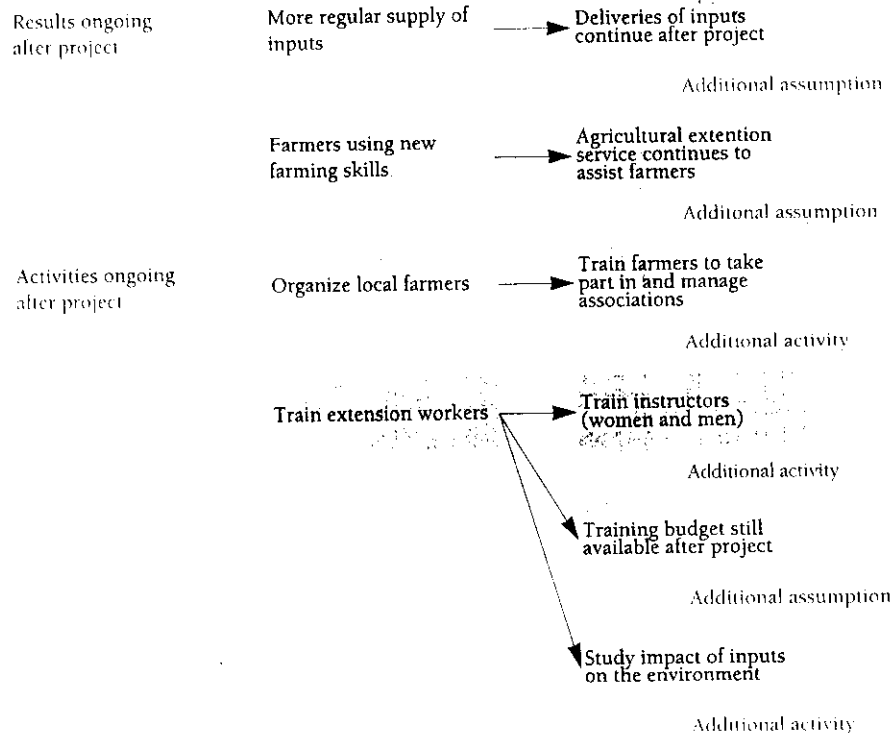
Results ongoing after project

More regular supply of inputs

Deliveries of inputs continue after project

Additional assumption

Farmers using new farming skills

Agricultural extention service continues to assist farmers

Additonal assumption

Activities ongoing after project

Organize local farmers

Train farmers to take part in and manage associations

Additional activity

Train extension workers

Train instructors (women and men)

Additional activity

Training budget still available after project

Additional assumption

Study impact of inputs on the environment

Additional activity